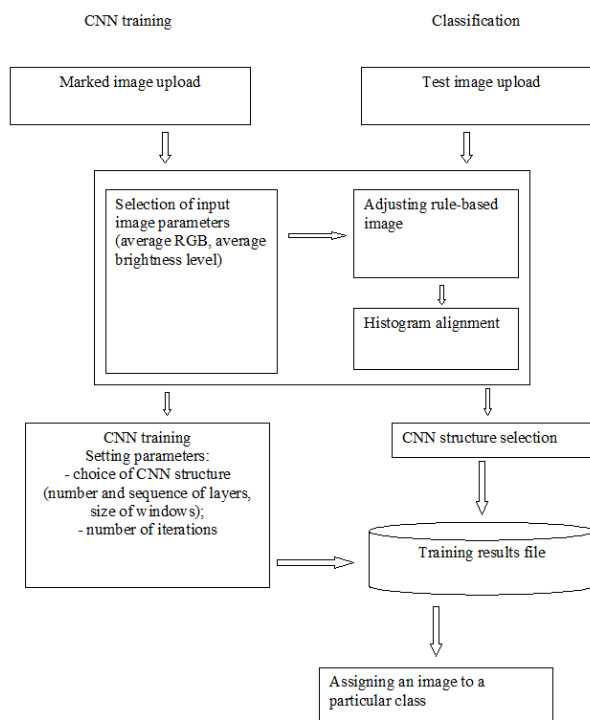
CNN training

Classification

Marked image upload

Test image upload

Selection of input image parameters (average RGB, average brightness level)

Adjusting rule-based image

Histogram alignment

CNN training
Setting parameters:
- choice of CNN structure (number and sequence of layers, size of windows);
- number of iterations

CNN structure selection

Training results file

Assigning an image to a particular class